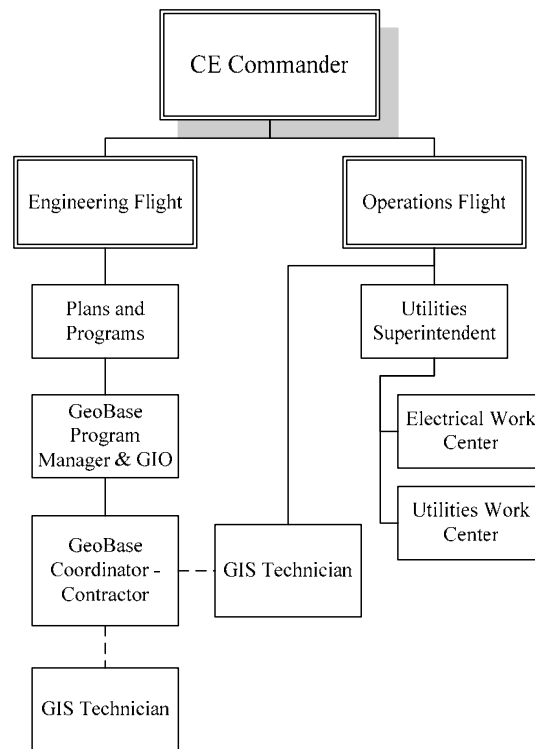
CE Commander

Engineering Flight

Operations Flight

Plans and Programs

Utilities Superintendent

Electrical Work Center

Utilities Work Center

GeoBase Program Manager & GIO

GeoBase Coordinator - Contractor

GIS Technician

GIS Technician